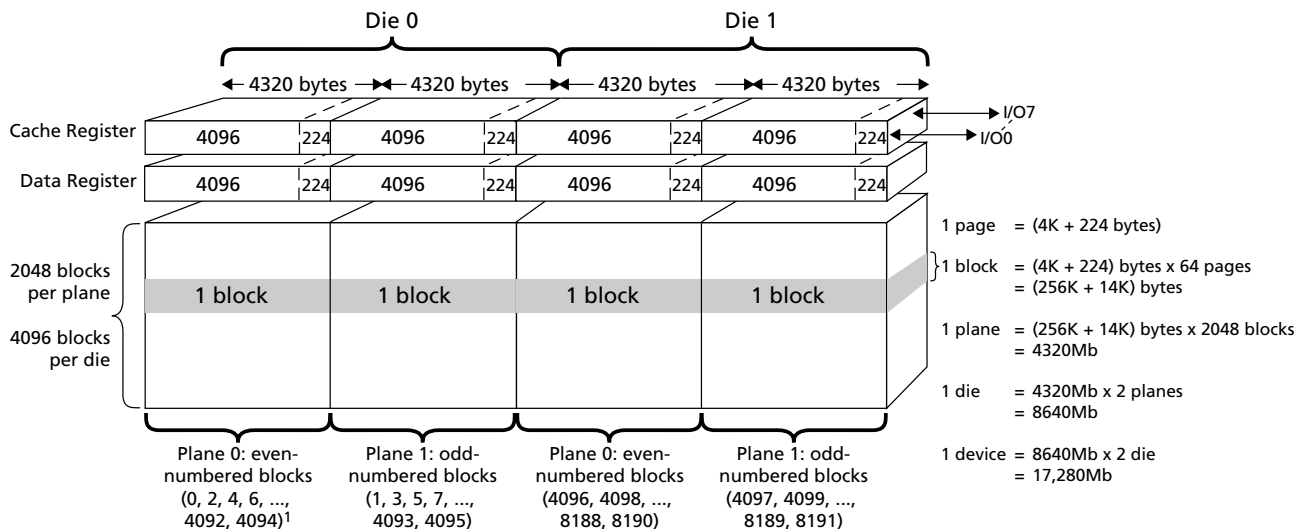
Die 0

Die 1

4320 bytes

4320 bytes

4320 bytes

4320 bytes

I/O7

I/O0

Cache Register

| 4096 | 224 | 4096 | 224 | 4096 | 224 | 4096 | 224 |
|---|---|---|---|---|---|---|---|

Data Register

| 4096 | 224 | 4096 | 224 | 4096 | 224 | 4096 | 224 |
|---|---|---|---|---|---|---|---|

2048 blocks per plane

4096 blocks per die

1 block

1 block

1 block

1 block

1 page = (4K + 224 bytes)

1 block = (4K + 224) bytes x 64 pages
= (256K + 14K) bytes

1 plane = (256K + 14K) bytes x 2048 blocks
= 4320Mb

1 die = 4320Mb x 2 planes
= 8640Mb

1 device = 8640Mb x 2 die
= 17,280Mb

Plane 0: even-numbered blocks (0, 2, 4, 6, ..., 4092, 4094)$^1$

Plane 1: odd-numbered blocks (1, 3, 5, 7, ..., 4093, 4095)

Plane 0: even-numbered blocks (4096, 4098, ..., 8188, 8190)

Plane 1: odd-numbered blocks (4097, 4099, ..., 8189, 8191)